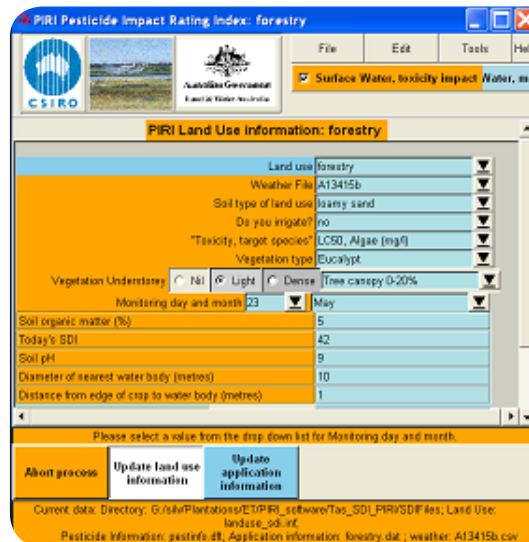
PIRI Pesticide Impact Rating Index: forestry

CSIRO

Australian Government
Land & Water Australia

File
Edit
Tools
Hel

Surface Water, toxicity impact
Water, m

PIRI Land Use information: forestry

| | |
|---|---|
| Land use | forestry |
| Weather File | A13415b |
| Soil type of land use | loamy sand |
| Do you irrigate? | no |
| "Toxicity, target species" | LC50, Algae (mg/l) |
| Vegetation type | Eucalypt |

Vegetation Understorey
Nil
Light
Dense
Tree canopy 0-20%

Monitoring day and month
23
May

| | |
|---|---|
| Soil organic matter (%) | 5 |
| Today's SDI | 42 |
| Soil pH | 9 |
| Diameter of nearest water body (metres) | 10 |
| Distance from edge of crop to water body (metres) | 1 |

Please select a value from the drop down list for Monitoring day and month.

Abort process
Update land use information
Update application information

Current data: Directory: G:/silv/Plantations/ET/PIRI_software/Tas_SDI_PIRI/SDIFiles; Land Use: landuse_sdi.inf;
Pesticide Information: pestinfo.dff; Application information: forestry.dat ; weather: A13415b.csv